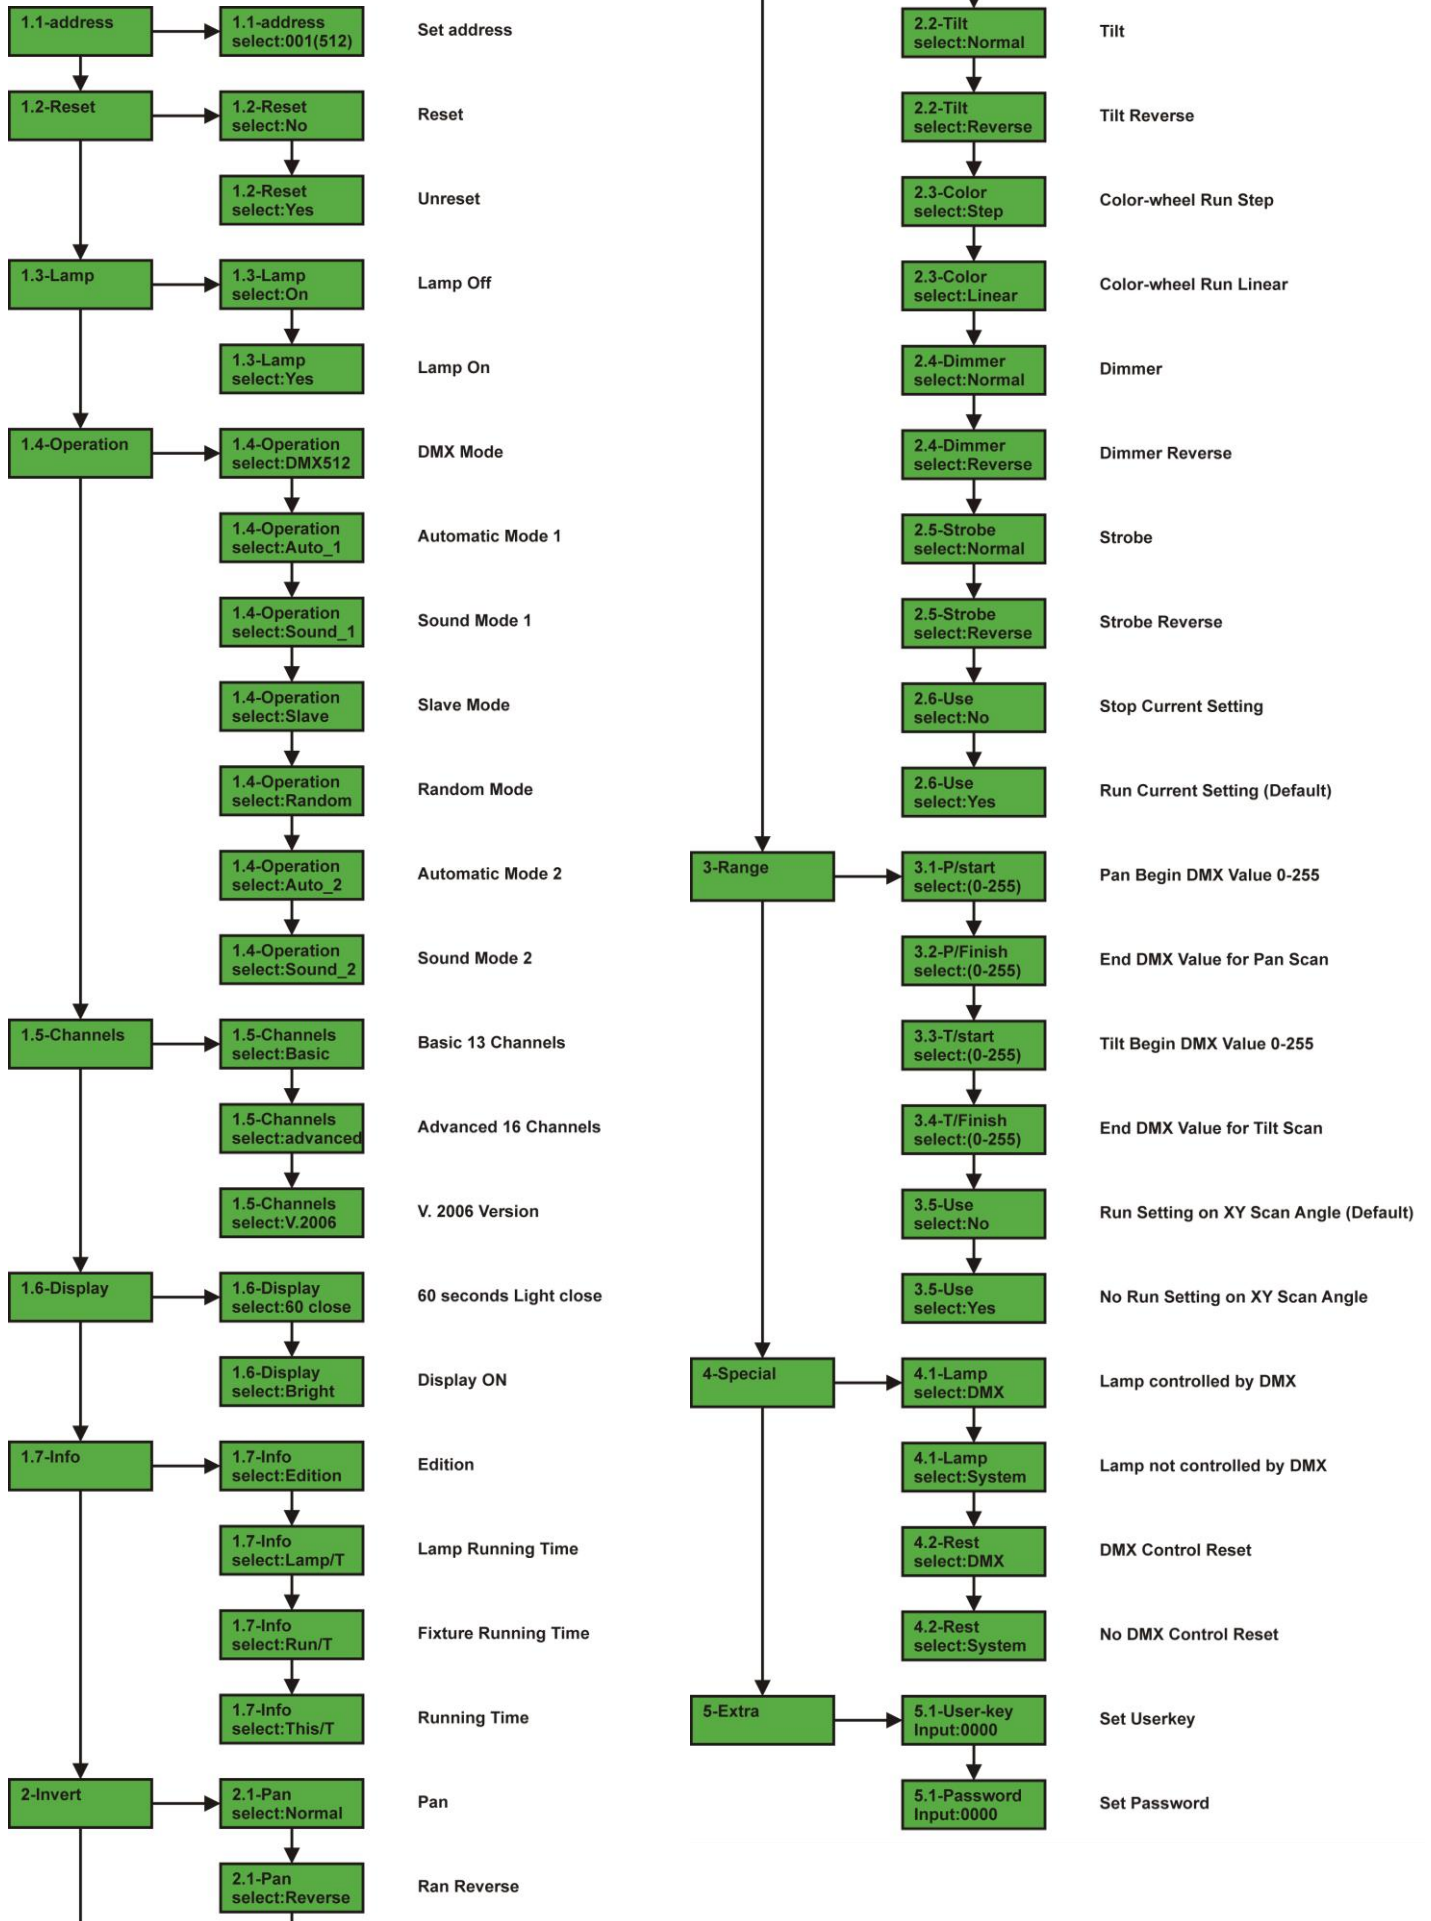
1.1-address
1.1-address select:001(512)
Set address

1.2-Reset
1.2-Reset select:No
Reset
1.2-Reset select:Yes
Unreset

1.3-Lamp
1.3-Lamp select:On
Lamp Off
1.3-Lamp select:Yes
Lamp On

1.4-Operation
1.4-Operation select:DMX512
DMX Mode
1.4-Operation select:Auto_1
Automatic Mode 1
1.4-Operation select:Sound_1
Sound Mode 1
1.4-Operation select:Slave
Slave Mode
1.4-Operation select:Random
Random Mode
1.4-Operation select:Auto_2
Automatic Mode 2
1.4-Operation select:Sound_2
Sound Mode 2

1.5-Channels
1.5-Channels select:Basic
Basic 13 Channels
1.5-Channels select:advanced
Advanced 16 Channels
1.5-Channels select:V.2006
V. 2006 Version

1.6-Display
1.6-Display select:60 close
60 seconds Light close
1.6-Display select:Bright
Display ON

1.7-Info
1.7-Info select:Edition
Edition
1.7-Info select:Lamp/T
Lamp Running Time
1.7-Info select:Run/T
Fixture Running Time
1.7-Info select:This/T
Running Time

2-Invert
2.1-Pan select:Normal
Pan
2.1-Pan select:Reverse
Ran Reverse

2.2-Tilt select:Normal
Tilt
2.2-Tilt select:Reverse
Tilt Reverse
2.3-Color select:Step
Color-wheel Run Step
2.3-Color select:Linear
Color-wheel Run Linear
2.4-Dimmer select:Normal
Dimmer
2.4-Dimmer select:Reverse
Dimmer Reverse
2.5-Strobe select:Normal
Strobe
2.5-Strobe select:Reverse
Strobe Reverse
2.6-Use select:No
Stop Current Setting
2.6-Use select:Yes
Run Current Setting (Default)

3-Range
3.1-P/start select:(0-255)
Pan Begin DMX Value 0-255
3.2-P/Finish select:(0-255)
End DMX Value for Pan Scan
3.3-T/start select:(0-255)
Tilt Begin DMX Value 0-255
3.4-T/Finish select:(0-255)
End DMX Value for Tilt Scan
3.5-Use select:No
Run Setting on XY Scan Angle (Default)
3.5-Use select:Yes
No Run Setting on XY Scan Angle

4-Special
4.1-Lamp select:DMX
Lamp controlled by DMX
4.1-Lamp select:System
Lamp not controlled by DMX
4.2-Rest select:DMX
DMX Control Reset
4.2-Rest select:System
No DMX Control Reset

5-Extra
5.1-User-key Input:0000
Set Userkey
5.1-Password Input:0000
Set Password